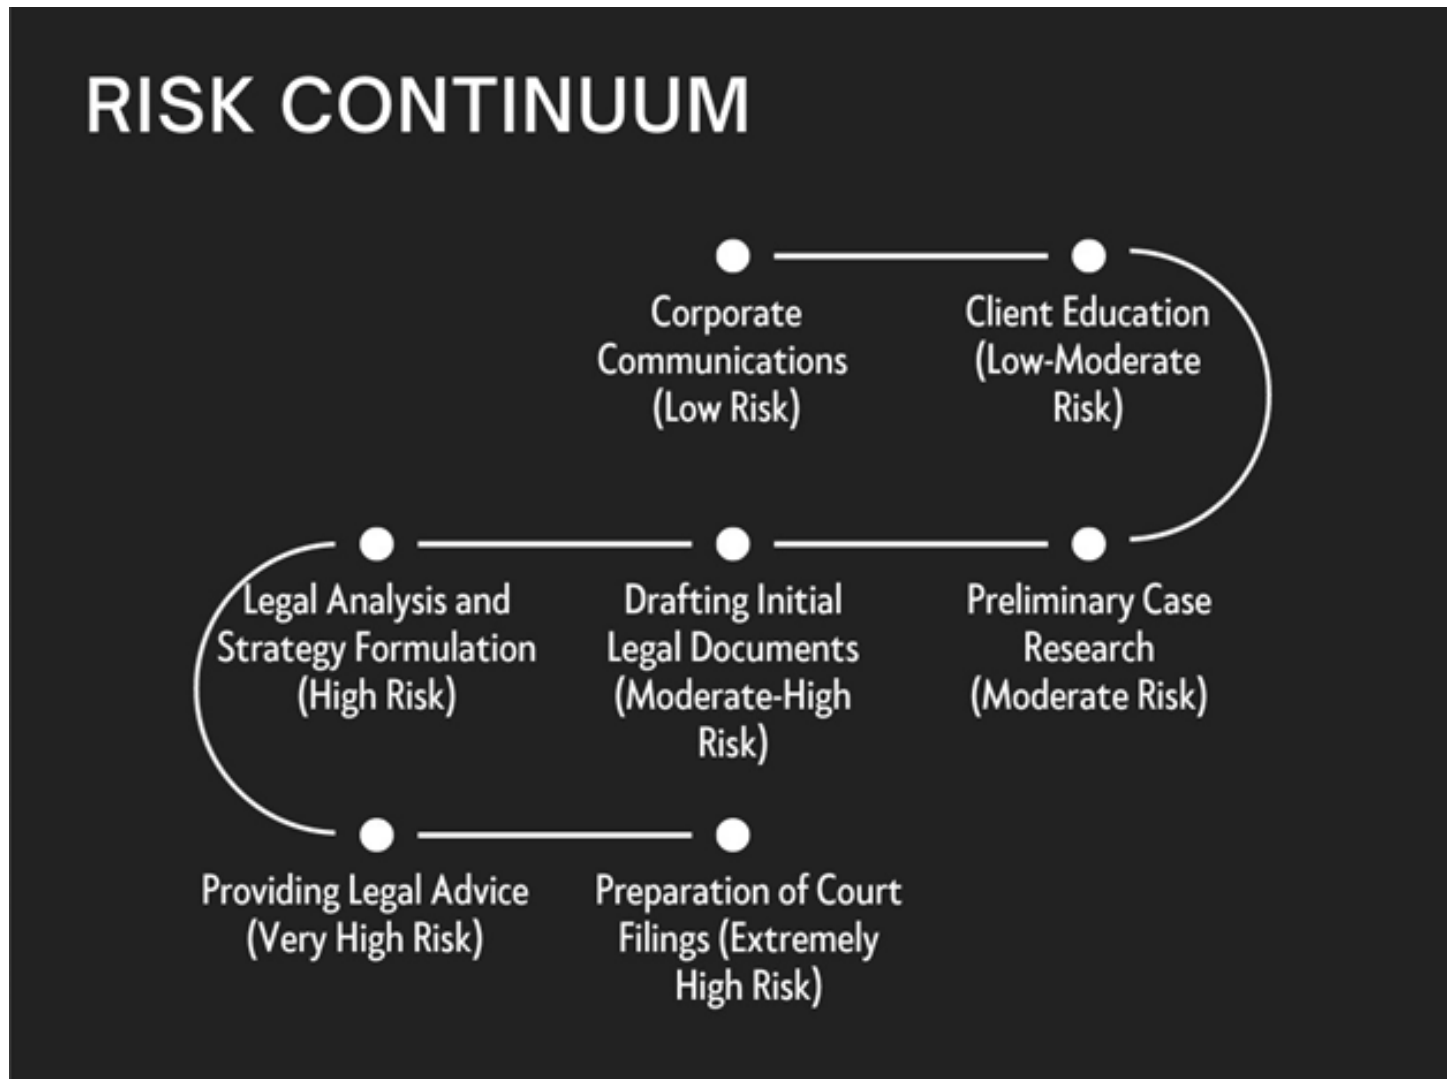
RISK CONTINUUM

Corporate Communications (Low Risk)

Client Education (Low-Moderate Risk)

Preliminary Case Research (Moderate Risk)

Drafting Initial Legal Documents (Moderate-High Risk)

Legal Analysis and Strategy Formulation (High Risk)

Providing Legal Advice (Very High Risk)

Preparation of Court Filings (Extremely High Risk)